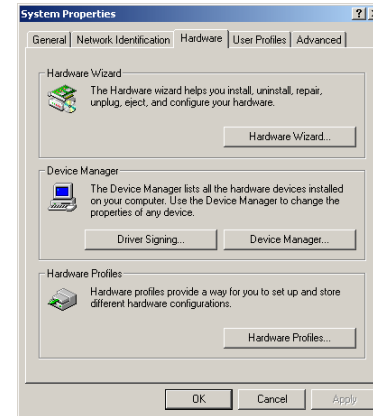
System Properties

?

General | Network Identification | Hardware | User Profiles | Advanced

Hardware Wizard

The Hardware wizard helps you install, uninstall, repair, unplug, eject, and configure your hardware.

Hardware Wizard...

Device Manager

The Device Manager lists all the hardware devices installed on your computer. Use the Device Manager to change the properties of any device.

Driver Signing...

Device Manager...

Hardware Profiles

Hardware profiles provide a way for you to set up and store different hardware configurations.

Hardware Profiles...

OK

Cancel

Apply